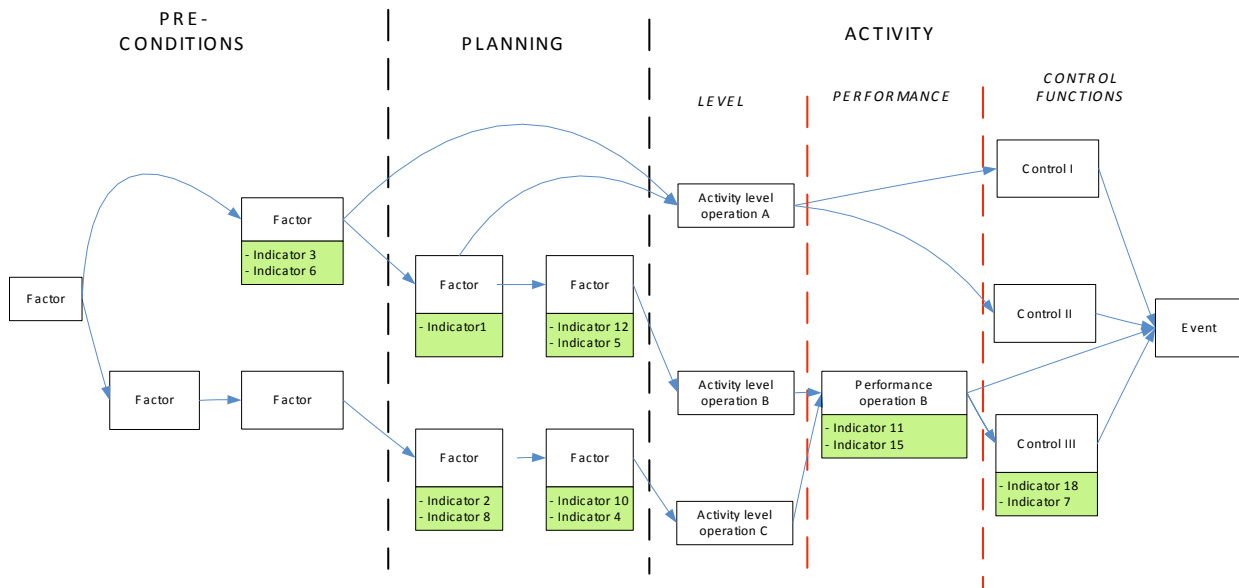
PRE-CONDITIONS

PLANNING

ACTIVITY

LEVEL

PERFORMANCE

CONTROL FUNCTIONS

Factor

Factor

- Indicator 3
- Indicator 6

Factor

Factor

Factor

- Indicator1

Factor

- Indicator 12
- Indicator 5

Factor

- Indicator 2
- Indicator 8

Factor

- Indicator 10
- Indicator 4

Activity level operation A

Activity level operation B

Activity level operation C

Performance operation B

- Indicator 11
- Indicator 15

Control I

Control II

Control III

- Indicator 18
- Indicator 7

Event